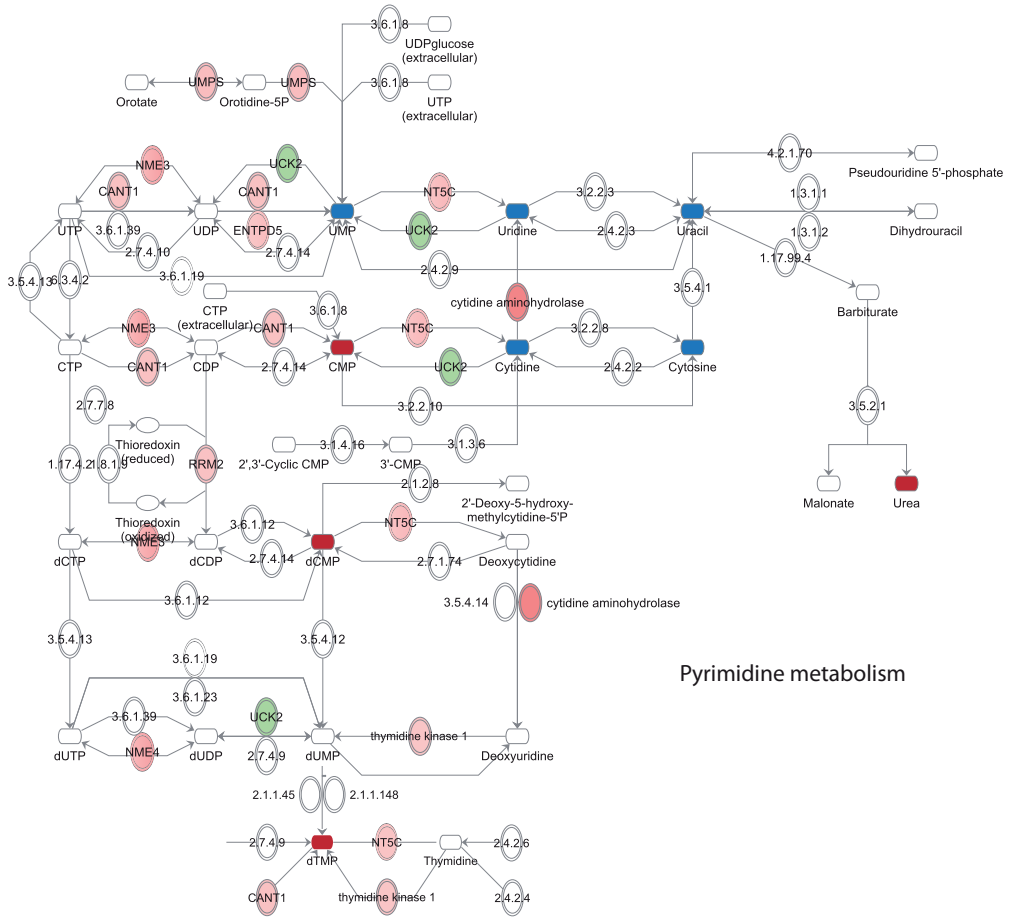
3.6.1.8
UDPglucose
(extracellular)
Orotate
UMPS
Orotidine-5P
UMPS
3.6.1.8
UTP
(extracellular)
4.2.1.70
Pseudouridine 5'-phosphate
NME3
CANT1
UCK2
CANT1
NT5C
3.2.2.3
1.3.1.1
UTP
3.6.1.39
UDP
ENTPD5
UMP
UCK2
Uridine
2.4.2.3
Uracil
1.3.1.2
Dihydrouracil
2.7.4.10
2.7.4.14
3.5.4.13
6.3.4.2
2.4.2.9
1.17.99.4
3.6.1.19
cytidine aminohydrolase
Barbiturate
CTP
(extracellular)
3.6.1.8
3.5.4.1
NME3
CANT1
NT5C
3.2.2.8
CTP
CANT1
CDP
2.7.4.14
CMP
UCK2
Cytidine
2.4.2.2
Cytosine
2.7.7.8
3.2.2.10
3.5.2.1
Thioredoxin
(reduced)
1.17.4.2
1.8.1.9
RRM2
2',3'-Cyclic CMP
3.1.4.16
3'-CMP
3.1.3.6
Malonate
Urea
2.1.2.8
2'-Deoxy-5-hydroxy-methylcytidine-5'P
Thioredoxin
(oxidized)
NME3
3.6.1.12
NT5C
dCTP
dCDP
2.7.4.14
dCMP
2.7.1.74
Deoxycytidine
3.6.1.12
3.5.4.14
cytidine aminohydrolase
3.5.4.13
3.5.4.12
Pyrimidine metabolism
3.6.1.19
3.6.1.23
3.6.1.39
UCK2
thymidine kinase 1
dUTP
NME4
dUDP
2.7.4.9
dUMP
Deoxyuridine
2.1.1.45
2.1.1.148
2.7.4.9
dTMP
NT5C
Thymidine
2.4.2.6
CANT1
thymidine kinase 1
2.4.2.4